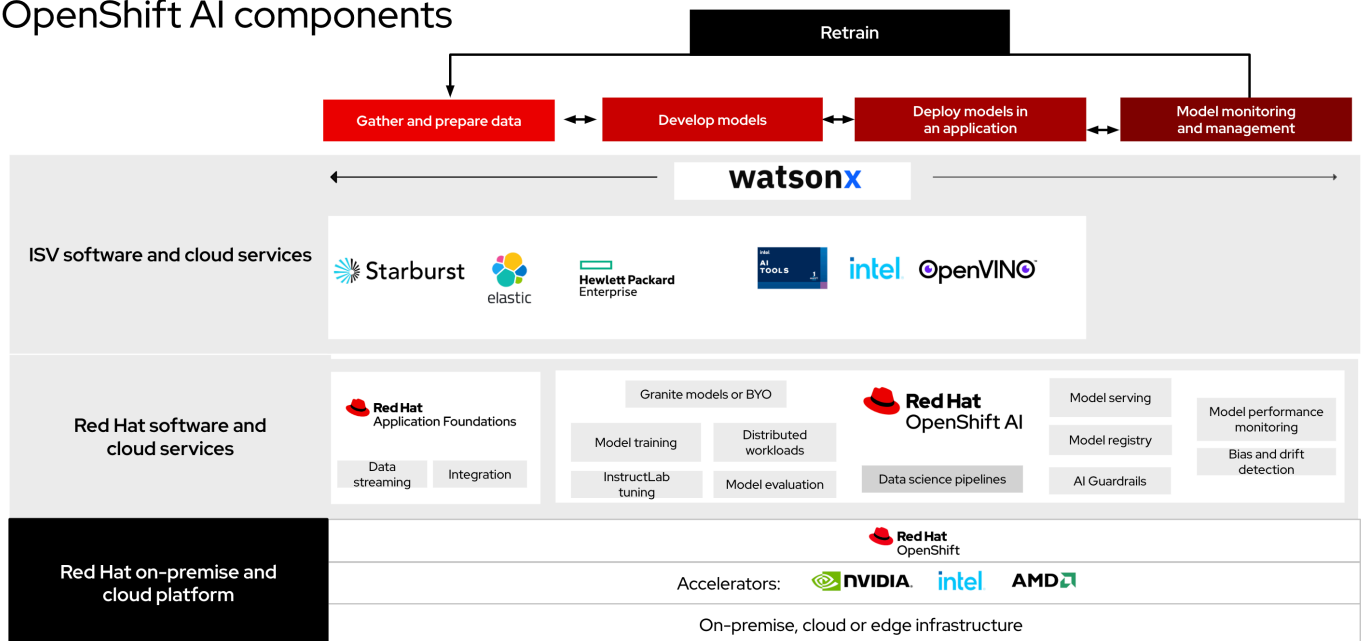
OpenShift AI components

Retrain

Gather and prepare data

Develop models

Deploy models in an application

Model monitoring and management

watsonx

ISV software and cloud services

Starburst

elastic

Hewlett Packard Enterprise

intel AI TOOLS

intel

OpenVINO

Red Hat software and cloud services

Red Hat Application Foundations

Data streaming

Integration

Granite models or BYO

Model training

Distributed workloads

InstructLab tuning

Model evaluation

Red Hat OpenShift AI

Data science pipelines

Model serving

Model registry

AI Guardrails

Model performance monitoring

Bias and drift detection

Red Hat on-premise and cloud platform

Red Hat OpenShift

Accelerators: NVIDIA. intel AMD

On-premise, cloud or edge infrastructure